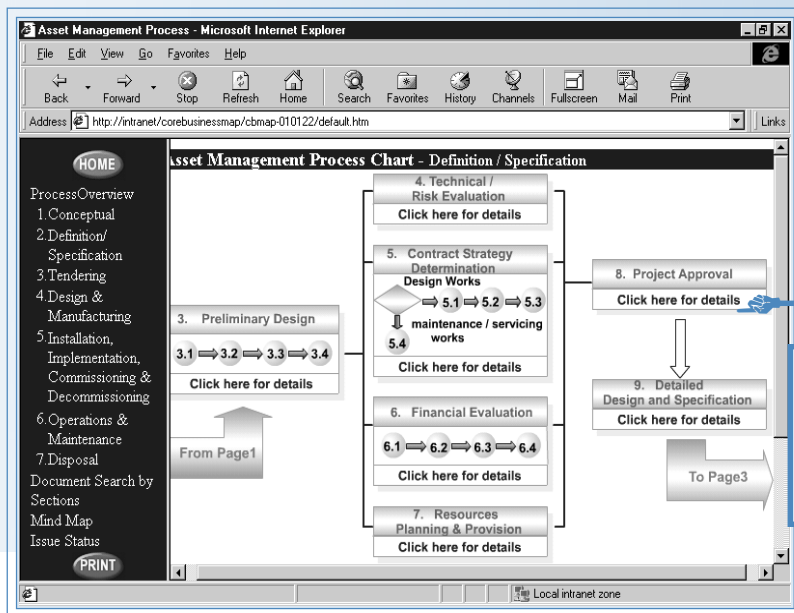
Asset Management Process - Microsoft Internet Explorer

File Edit View Go Favorites Help

Back Forward Stop Refresh Home Search Favorites History Channels Fullscreen Mail Print

Address http://intranet/corebusinessmap/cbmap-010122/default.htm Links

HOME

ProcessOverview
1.Conceptual
2.Definition/ Specification
3.Tendering
4.Design & Manufacturing
5.Installation, Implementation, Commissioning & Decommissioning
6.Operations & Maintenance
7.Disposal
Document Search by Sections
Mind Map
Issue Status

PRINT

sset Management Process Chart - Definition / Specification

4. Technical / Risk Evaluation
Click here for details

5. Contract Strategy Determination
Design Works
5.1 5.2 5.3
maintenance / servicing works
5.4
Click here for details

3. Preliminary Design
3.1 3.2 3.3 3.4
Click here for details

From Page1

6. Financial Evaluation
6.1 6.2 6.3 6.4
Click here for details

7. Resources Planning & Provision
Click here for details

8. Project Approval
Click here for details

9. Detailed Design and Specification
Click here for details

To Page3

Local intranet zone